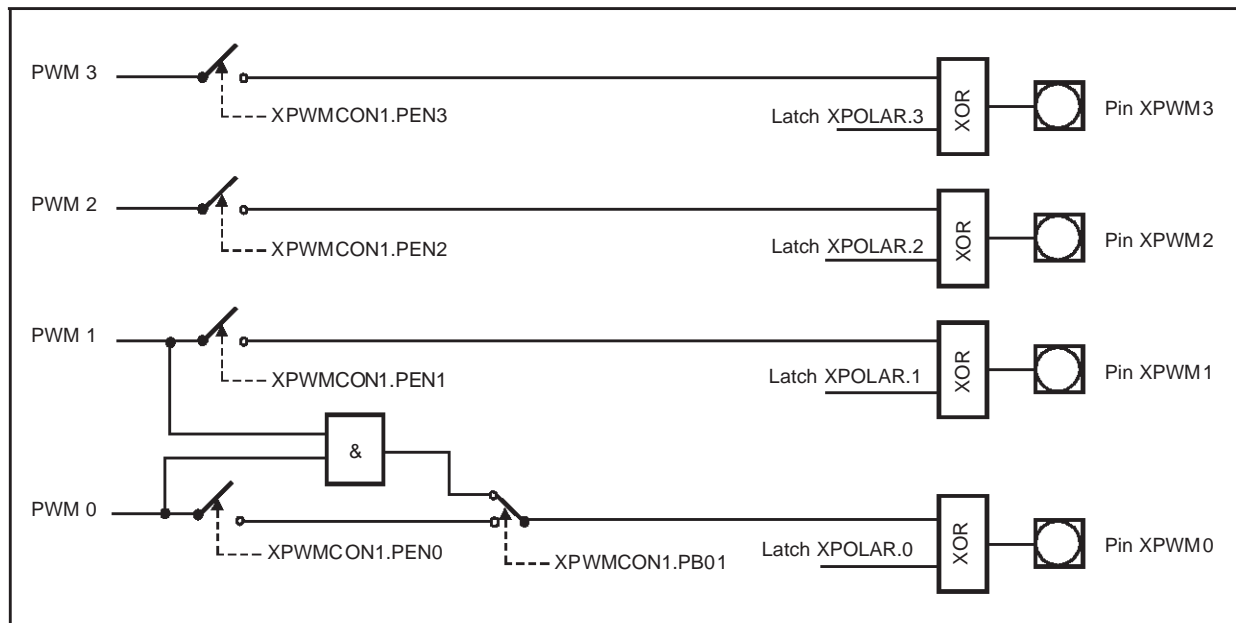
PWM 3
XPWMCON1.PEN3
Latch XPOLAR.3
XOR
Pin XPWM3

PWM 2
XPWMCON1.PEN2
Latch XPOLAR.2
XOR
Pin XPWM2

PWM 1
XPWMCON1.PEN1
Latch XPOLAR.1
XOR
Pin XPWM1

&

PWM 0
XPWMCON1.PEN0
XPWMCON1.PB01
Latch XPOLAR.0
XOR
Pin XPWM0